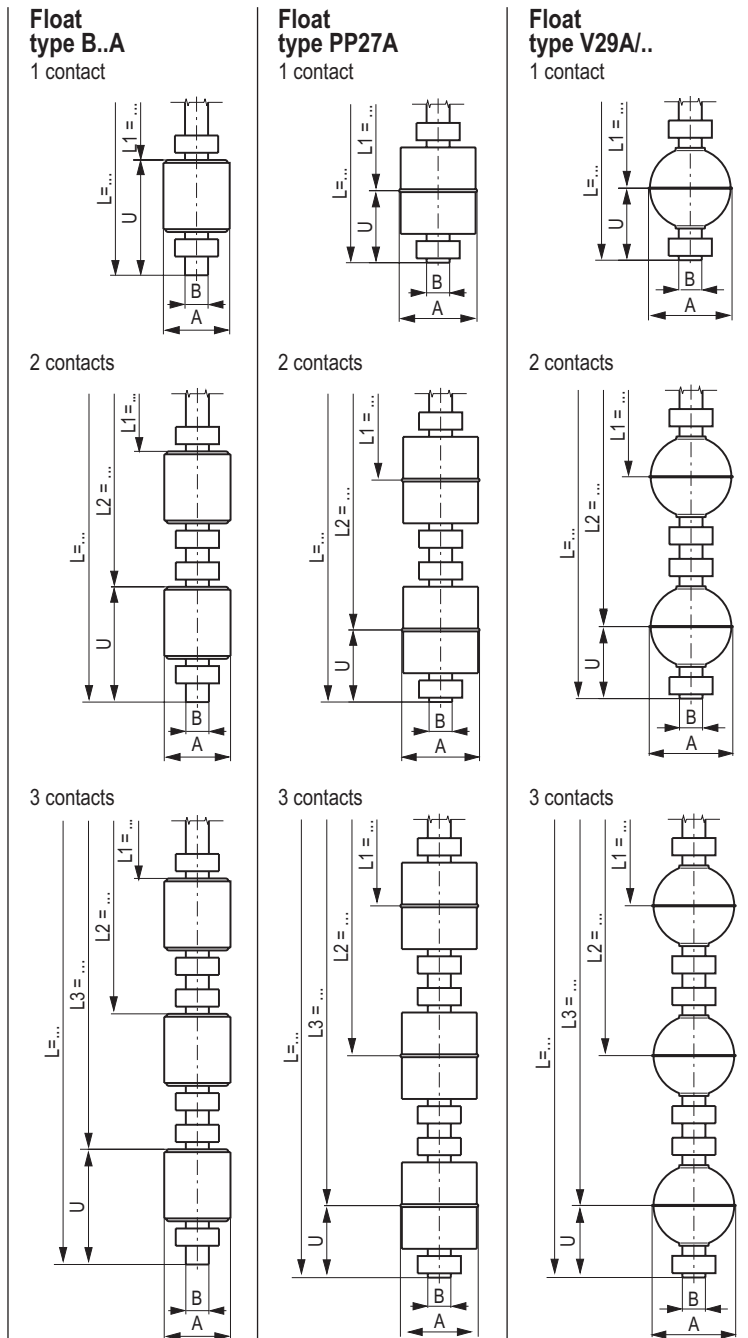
Float
type B..A
1 contact

L1 = ...
L=...
U
B
A

2 contacts

L1 = ...
L2 = ...
L=...
U
B
A

3 contacts

L1 = ...
L2 = ...
L3 = ...
L=...
U
B
A

Float
type PP27A
1 contact

L1 = ...
L=...
U
B
A

2 contacts

L1 = ...
L2 = ...
L=...
U
B
A

3 contacts

L1 = ...
L2 = ...
L3 = ...
L=...
U
B
A

Float
type V29A/..
1 contact

L1 = ...
L=...
U
B
A

2 contacts

L1 = ...
L2 = ...
L=...
U
B
A

3 contacts

L1 = ...
L2 = ...
L3 = ...
L=...
U
B
A